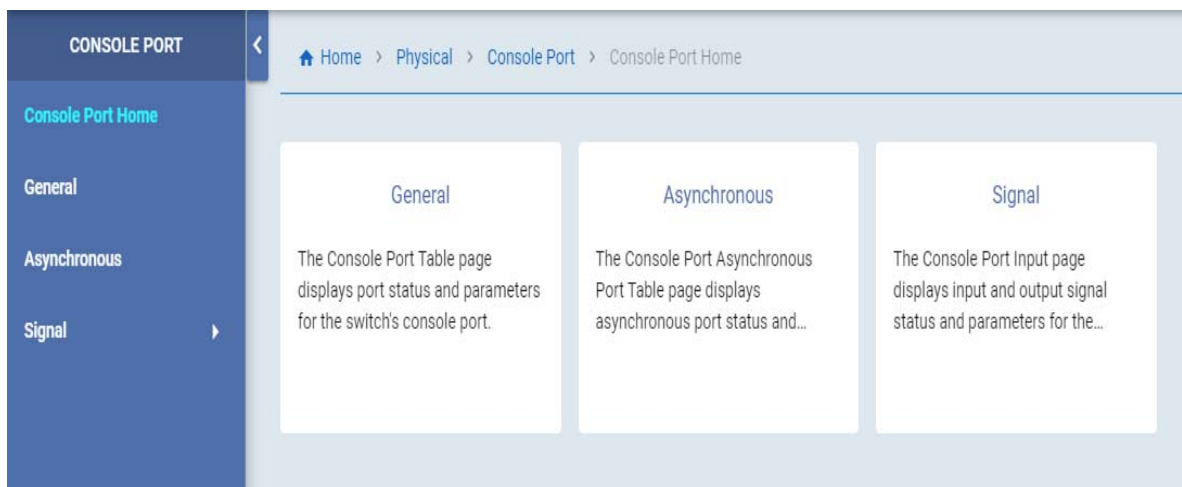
CONSOLE PORT

Console Port Home

General

Asynchronous

Signal

Home > Physical > Console Port > Console Port Home

General

The Console Port Table page displays port status and parameters for the switch's console port.

Asynchronous

The Console Port Asynchronous Port Table page displays asynchronous port status and...

Signal

The Console Port Input page displays input and output signal status and parameters for the...